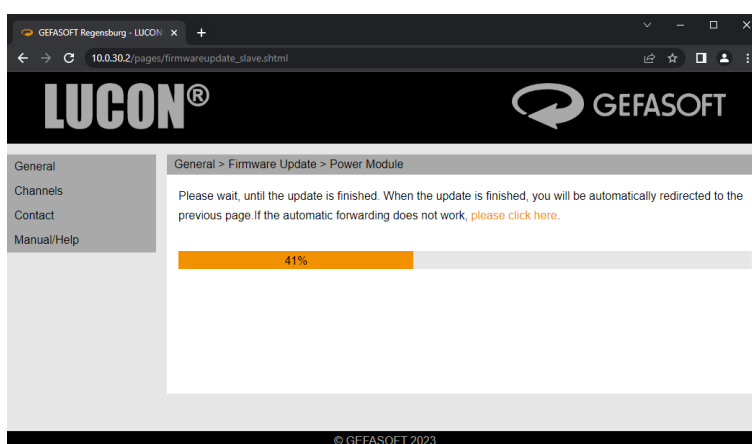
GEFASOFT Regensburg - LUCON ×
+
10.0.30.2/pages/firmwareupdate_slave.shtml

LUCON®

GEFASOFT

General
Channels
Contact
Manual/Help

General > Firmware Update > Power Module

Please wait, until the update is finished. When the update is finished, you will be automatically redirected to the previous page.If the automatic forwarding does not work, please click here.

41%

© GEFASOFT 2023